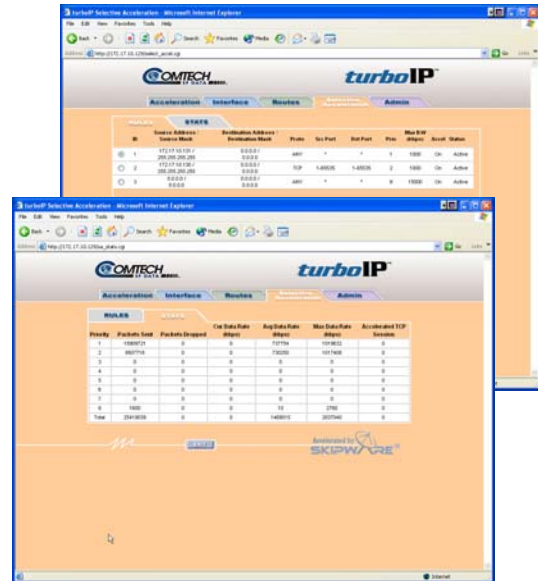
turboIP Selective Acceleration - Microsoft Internet Explorer

File Edit View Favorites Tools Help

Back Search Favorites Media

Address http://172.17.10.129/select_accel.cgi

Go Links

COMTECH EF DATA

turboIP

Acceleration Interface Routes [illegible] Admin

RULES STATS

| ID | Source Address / Source Mask | Destination Address / Destination Mask | Proto | Src Port | Dst Port | Prio | Max B/W (Kbps) | Accel | Status |
|---|---|---|---|---|---|---|---|---|---|
| 1 | 172.17.10.131 / 255.255.255.255 | 0.0.0.0 / 0.0.0.0 | ANY | * | * | 1 | 1000 | On | Active |
| 2 | 172.17.10.130 / 255.255.255.255 | 0.0.0.0 / 0.0.0.0 | TCP | 1-65535 | 1-65535 | 2 | 1000 | On | Active |
| 3 | 0.0.0.0 / 0.0.0.0 | 0.0.0.0 / 0.0.0.0 | ANY | * | * | 8 | 10000 | On | Active |

turboIP Selective Acceleration - Microsoft Internet Explorer

File Edit View Favorites Tools Help

Back Search Favorites Media

Address http://172.17.10.129/sa_stats.cgi

Go Links

COMTECH EF DATA

turboIP

Acceleration Interface Routes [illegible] Admin

RULES STATS

| Priority | Packets Sent | Packets Dropped | Cur Data Rate (Kbps) | Avg Data Rate (Kbps) | Max Data Rate (Kbps) | Accelerated TCP Sessions |
|---|---|---|---|---|---|---|
| 1 | 15809721 | 0 | 0 | 737754 | 1019632 | 0 |
| 2 | 9607718 | 0 | 0 | 730250 | 1017408 | 0 |
| 3 | 0 | 0 | 0 | 0 | 0 | 0 |
| 4 | 0 | 0 | 0 | 0 | 0 | 0 |
| 5 | 0 | 0 | 0 | 0 | 0 | 0 |
| 6 | 0 | 0 | 0 | 0 | 0 | 0 |
| 7 | 0 | 0 | 0 | 0 | 0 | 0 |
| 8 | 1600 | 0 | 0 | 13 | 2780 | 0 |
| Total | 25418039 | 0 | 0 | 1468015 | 2037940 | 0 |

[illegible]

Accelerated by SKIPWARE

Internet